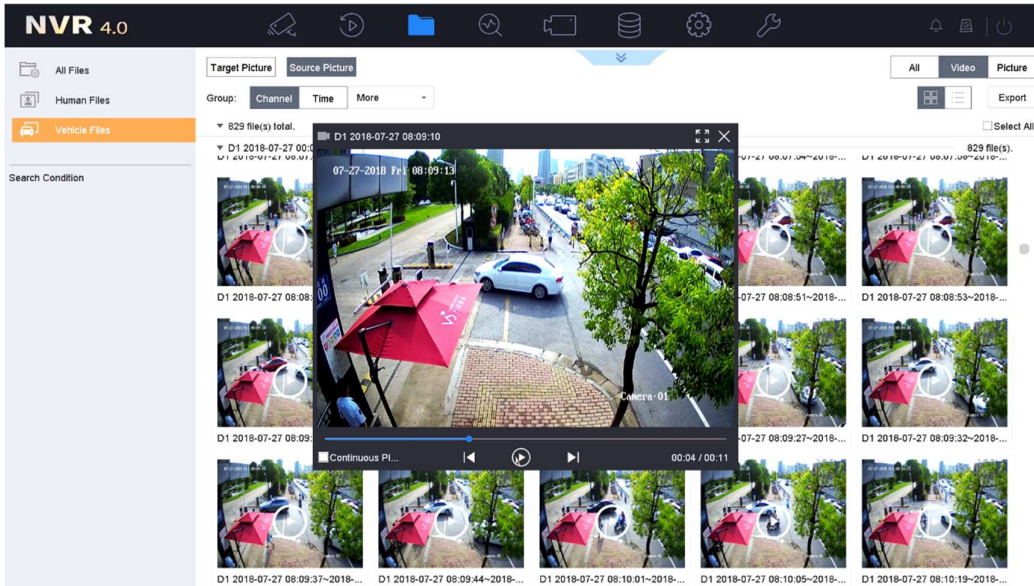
NVR 4.0

All Files
Human Files
Vehicle Files

Search Condition

Target Picture
Source Picture

All
Video
Picture

Group:
Channel
Time
More

Export

▼ 829 file(s) total.
Select All

▼ D1 2018-07-27 00:0
829 file(s).

D1 2018-07-27 08:09:10

07-27-2018 Fri 08:09:13

Camera 01

Continuous Pl...
00:04 / 00:11

D1 2018-07-27 08:08:
-07-27 08:08:51~2018-...
D1 2018-07-27 08:08:53~2018-...

D1 2018-07-27 08:09:
-07-27 08:09:27~2018-...
D1 2018-07-27 08:09:32~2018-...

D1 2018-07-27 08:09:37~2018-...
D1 2018-07-27 08:09:44~2018-...
D1 2018-07-27 08:10:01~2018-...
D1 2018-07-27 08:10:05~2018-...
D1 2018-07-27 08:10:19~2018-...